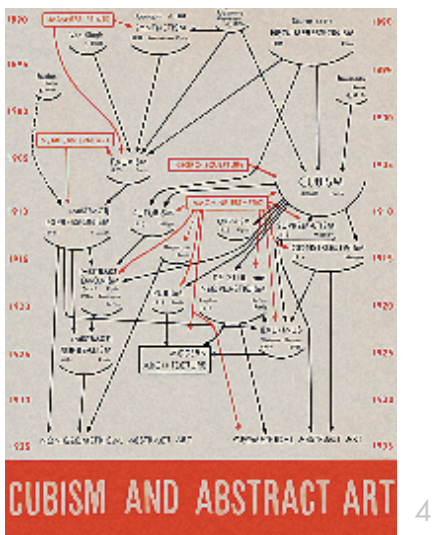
1890
1895
1900
1905
1910
1915
1920
1925
1930
1935

1890
1895
1900
1905
1910
1915
1920
1925
1930
1935

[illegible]
Van Gogh
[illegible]
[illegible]
Cézanne
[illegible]
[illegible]
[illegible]
Fauvism
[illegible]
CUBISM
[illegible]
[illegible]
Futurism
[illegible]
Orphism
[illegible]
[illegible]
Suprematism
Constructivism
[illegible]
Dada
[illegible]
De Stijl
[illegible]
Surrealism
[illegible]
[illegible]
MODERN ARCHITECTURE
NON-GEOMETRICAL ABSTRACT ART
GEOMETRICAL ABSTRACT ART

CUBISM AND ABSTRACT ART

4